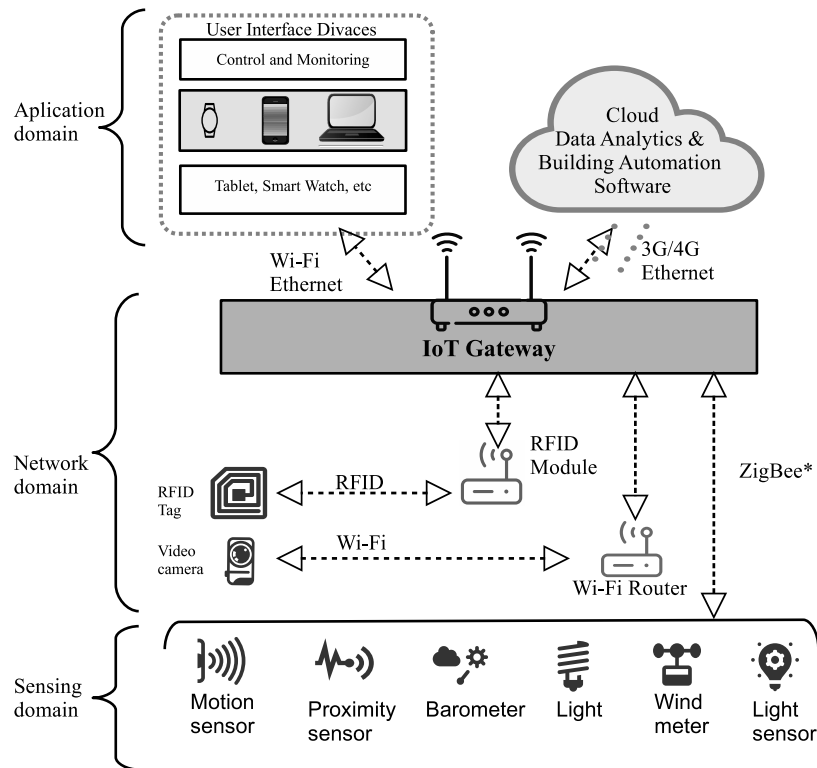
Aplication domain

User Interface Divaces

Control and Monitoring

Tablet, Smart Watch, etc

Cloud
Data Analytics &
Building Automation
Software

Wi-Fi
Ethernet

3G/4G
Ethernet

Network domain

IoT Gateway

RFID Module

RFID Tag

RFID

ZigBee*

Video camera

Wi-Fi

Wi-Fi Router

Sensing domain

Motion sensor

Proximity sensor

Barometer

Light

Wind meter

Light sensor